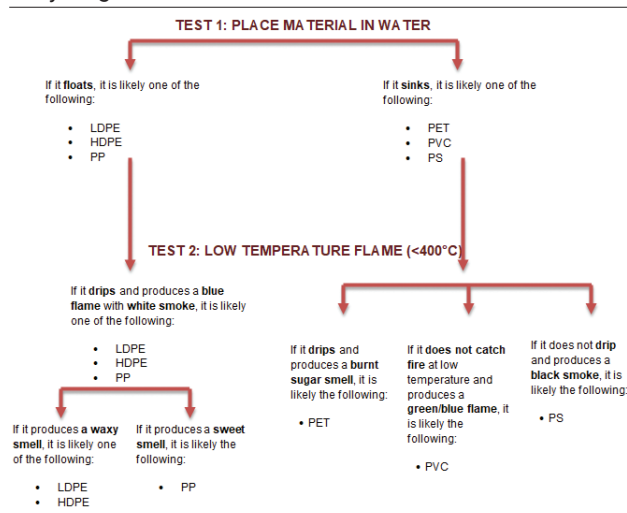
TEST 1: PLACE MATERIAL IN WATER

If it floats, it is likely one of the following:

- LDPE
- HDPE
- PP

If it sinks, it is likely one of the following:

- PET
- PVC
- PS

TEST 2: LOW TEMPERATURE FLAME (<400°C)

If it drips and produces a blue flame with white smoke, it is likely one of the following:

- LDPE
- HDPE
- PP

If it produces a waxy smell, it is likely one of the following:

- LDPE
- HDPE

If it produces a sweet smell, it is likely the following:

- PP

If it drips and produces a burnt sugar smell, it is likely the following:

- PET

If it does not catch fire at low temperature and produces a green/blue flame, it is likely the following:

- PVC

If it does not drip and produces a black smoke, it is likely the following:

- PS